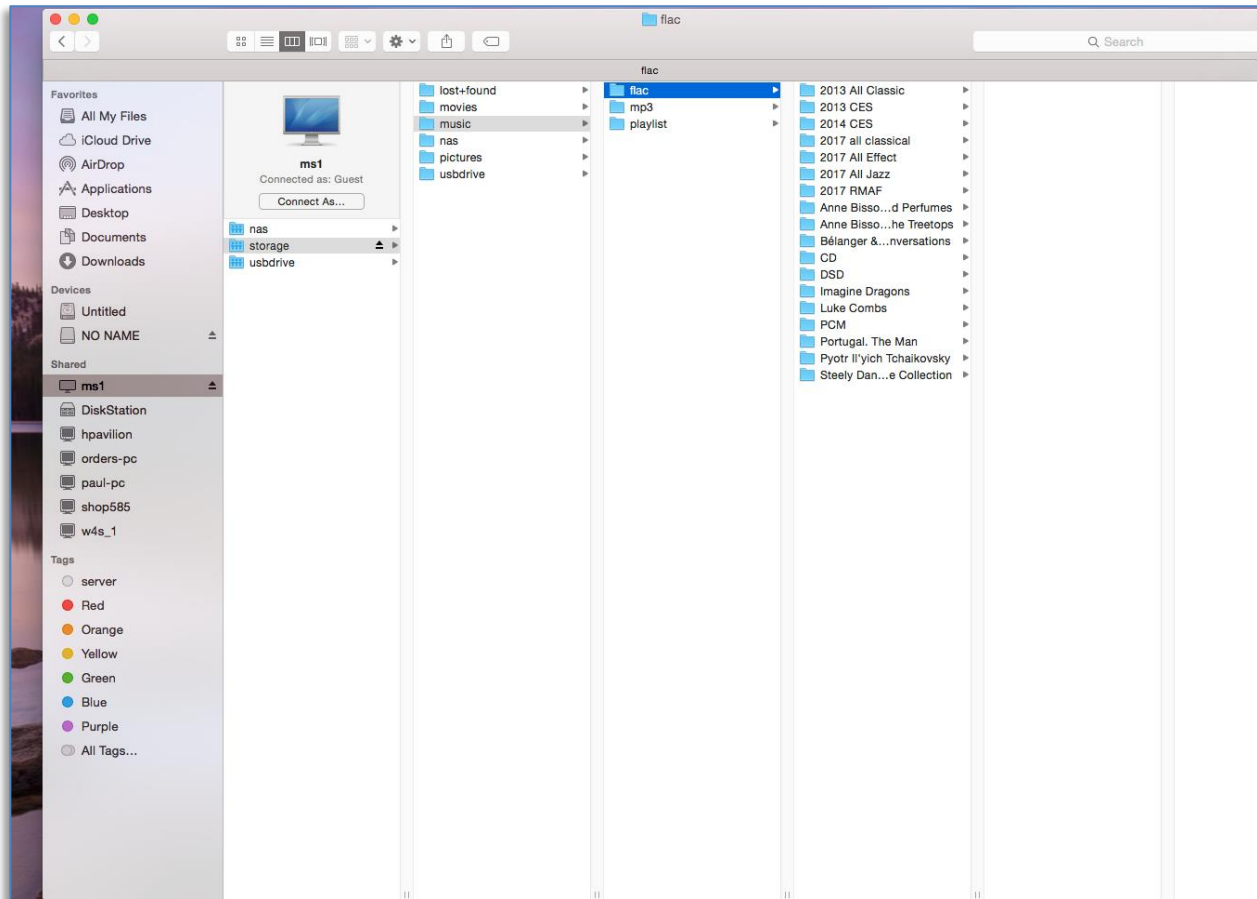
flac

Search

flac

Favorites
All My Files
iCloud Drive
AirDrop
Applications
Desktop
Documents
Downloads
Devices
Untitled
NO NAME
Shared
ms1
DiskStation
hpavilion
orders-pc
paul-pc
shop585
w4s_1
Tags
server
Red
Orange
Yellow
Green
Blue
Purple
All Tags...

ms1
Connected as: Guest
Connect As...

nas
storage
usbdrive

lost+found
movies
music
nas
pictures
usbdrive

flac
mp3
playlist

2013 All Classic
2013 CES
2014 CES
2017 all classical
2017 All Effect
2017 All Jazz
2017 RMAF
Anne Bisso...d Perfumes
Anne Bisso...he Treetops
Bélanger &...nversations
CD
DSD
Imagine Dragons
Luke Combs
PCM
Portugal. The Man
Pyotr Il'yich Tchaikovsky
Steely Dan...e Collection